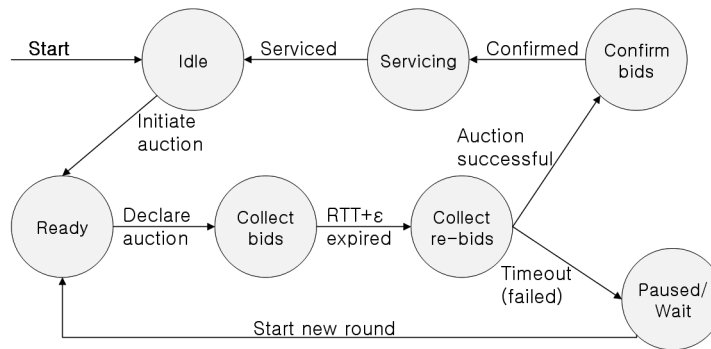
Start

Idle

Serviced

Servicing

Confirmed

Confirm bids

Initiate auction

Auction successful

Ready

Declare auction

Collect bids

RTT+ε expired

Collect re-bids

Timeout (failed)

Paused/ Wait

Start new round